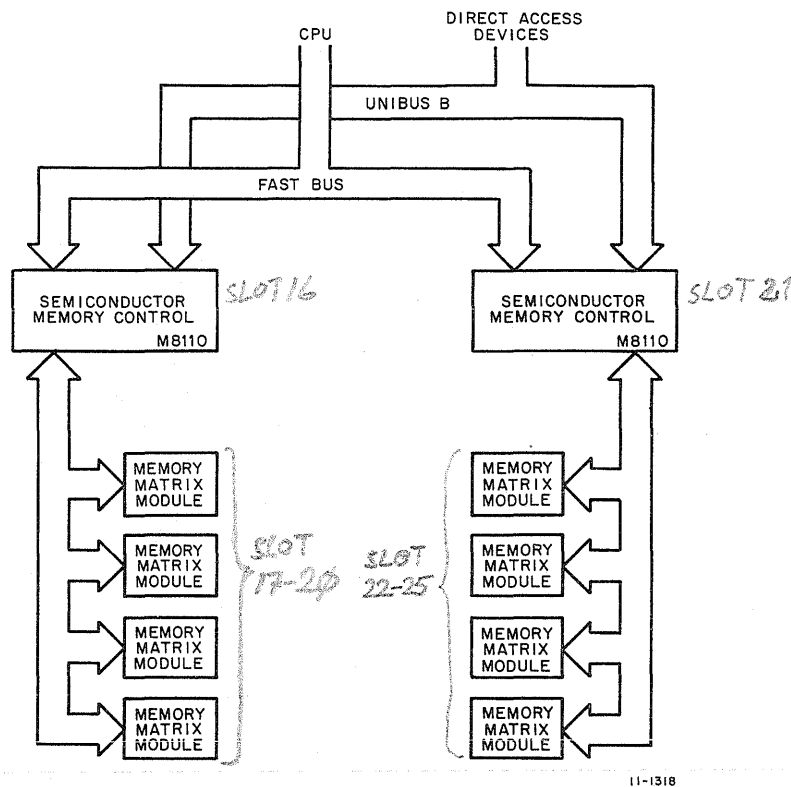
CPU

DIRECT ACCESS DEVICES

UNIBUS B

FAST BUS

SEMICONDUCTOR MEMORY CONTROL
M8110

SLOT 16

SEMICONDUCTOR MEMORY CONTROL
M8110

SLOT 21

MEMORY MATRIX MODULE

MEMORY MATRIX MODULE

MEMORY MATRIX MODULE

MEMORY MATRIX MODULE

SLOT 17-20

SLOT 22-25

MEMORY MATRIX MODULE

MEMORY MATRIX MODULE

MEMORY MATRIX MODULE

MEMORY MATRIX MODULE

11-1318